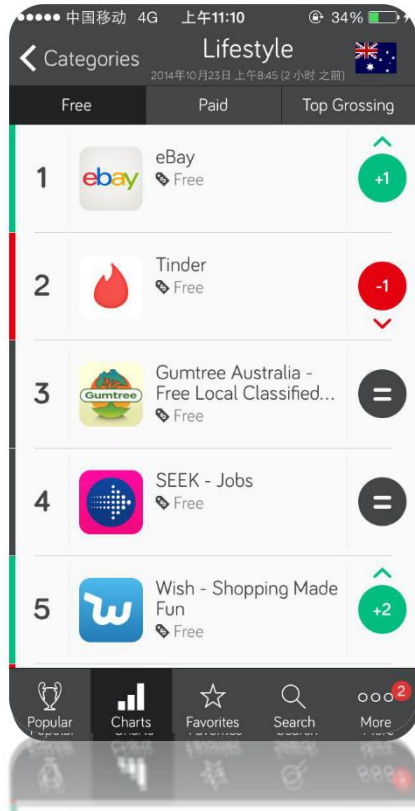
●●●●● 中国移动 4G 上午11:10 34%

Categories Lifestyle
2014年10月23日 上午8:45 (2 小时 之前)

Free Paid Top Grossing

1 ebay eBay Free +1

2 Tinder Free -1

3 Gumtree Gumtree Australia - Free Local Classified... Free =

4 SEEK - Jobs Free =

5 Wish - Shopping Made Fun Free +2

Popular Charts Favorites Search 2 More